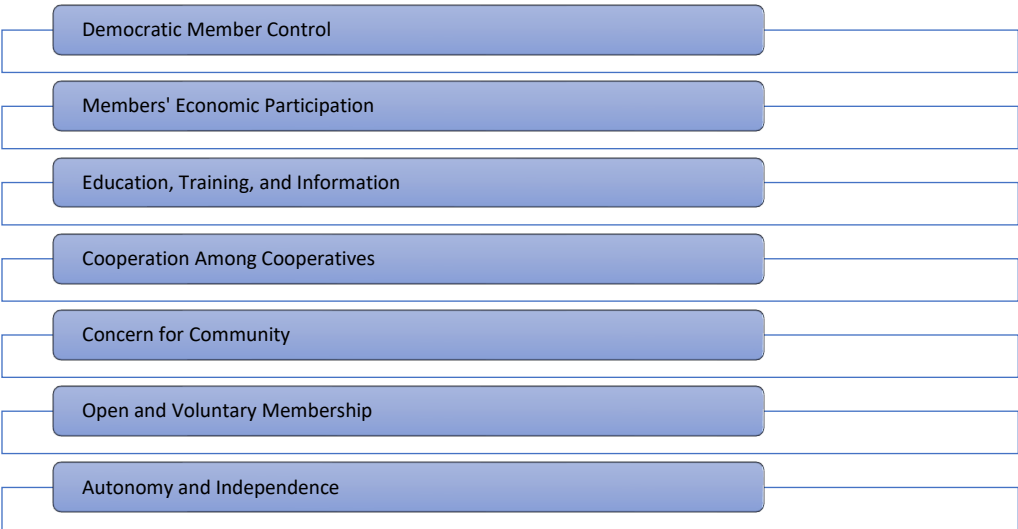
Democratic Member Control

Members' Economic Participation

Education, Training, and Information

Cooperation Among Cooperatives

Concern for Community

Open and Voluntary Membership

Autonomy and Independence